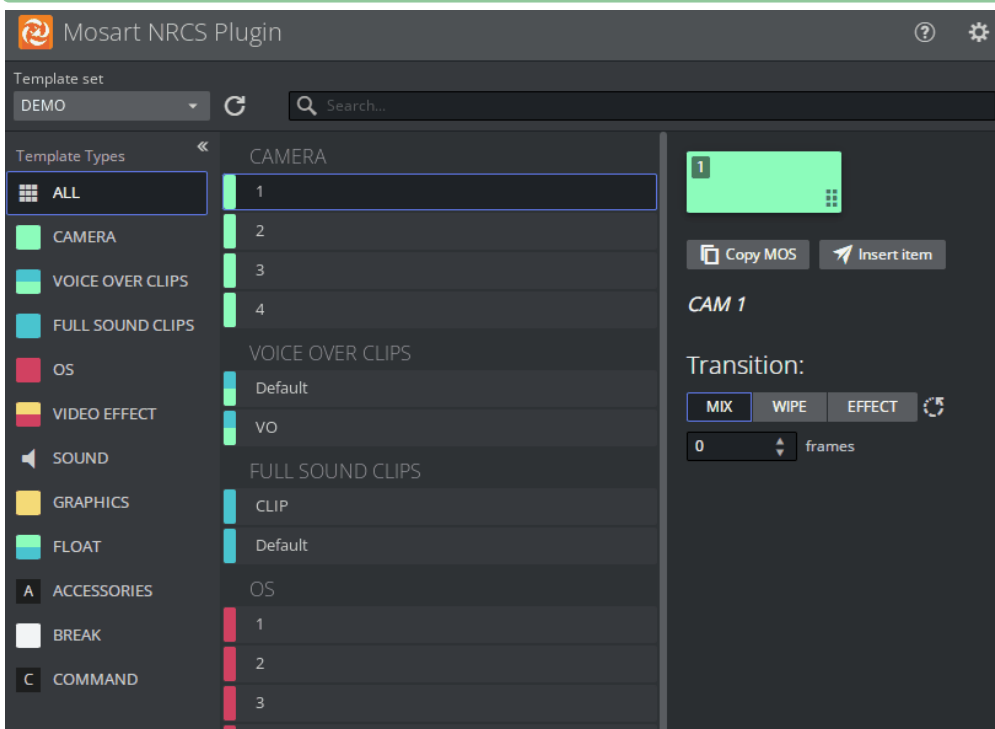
Mosart NRCS Plugin

Template set
DEMO

Search...

Template Types
ALL
CAMERA
VOICE OVER CLIPS
FULL SOUND CLIPS
OS
VIDEO EFFECT
SOUND
GRAPHICS
FLOAT
A ACCESSORIES
BREAK
C COMMAND

CAMERA
1
2
3
4
VOICE OVER CLIPS
Default
VO
FULL SOUND CLIPS
CLIP
Default
OS
1
2
3

1

Copy MOS
Insert item

CAM 1

Transition:
MIX
WIPE
EFFECT
0
frames